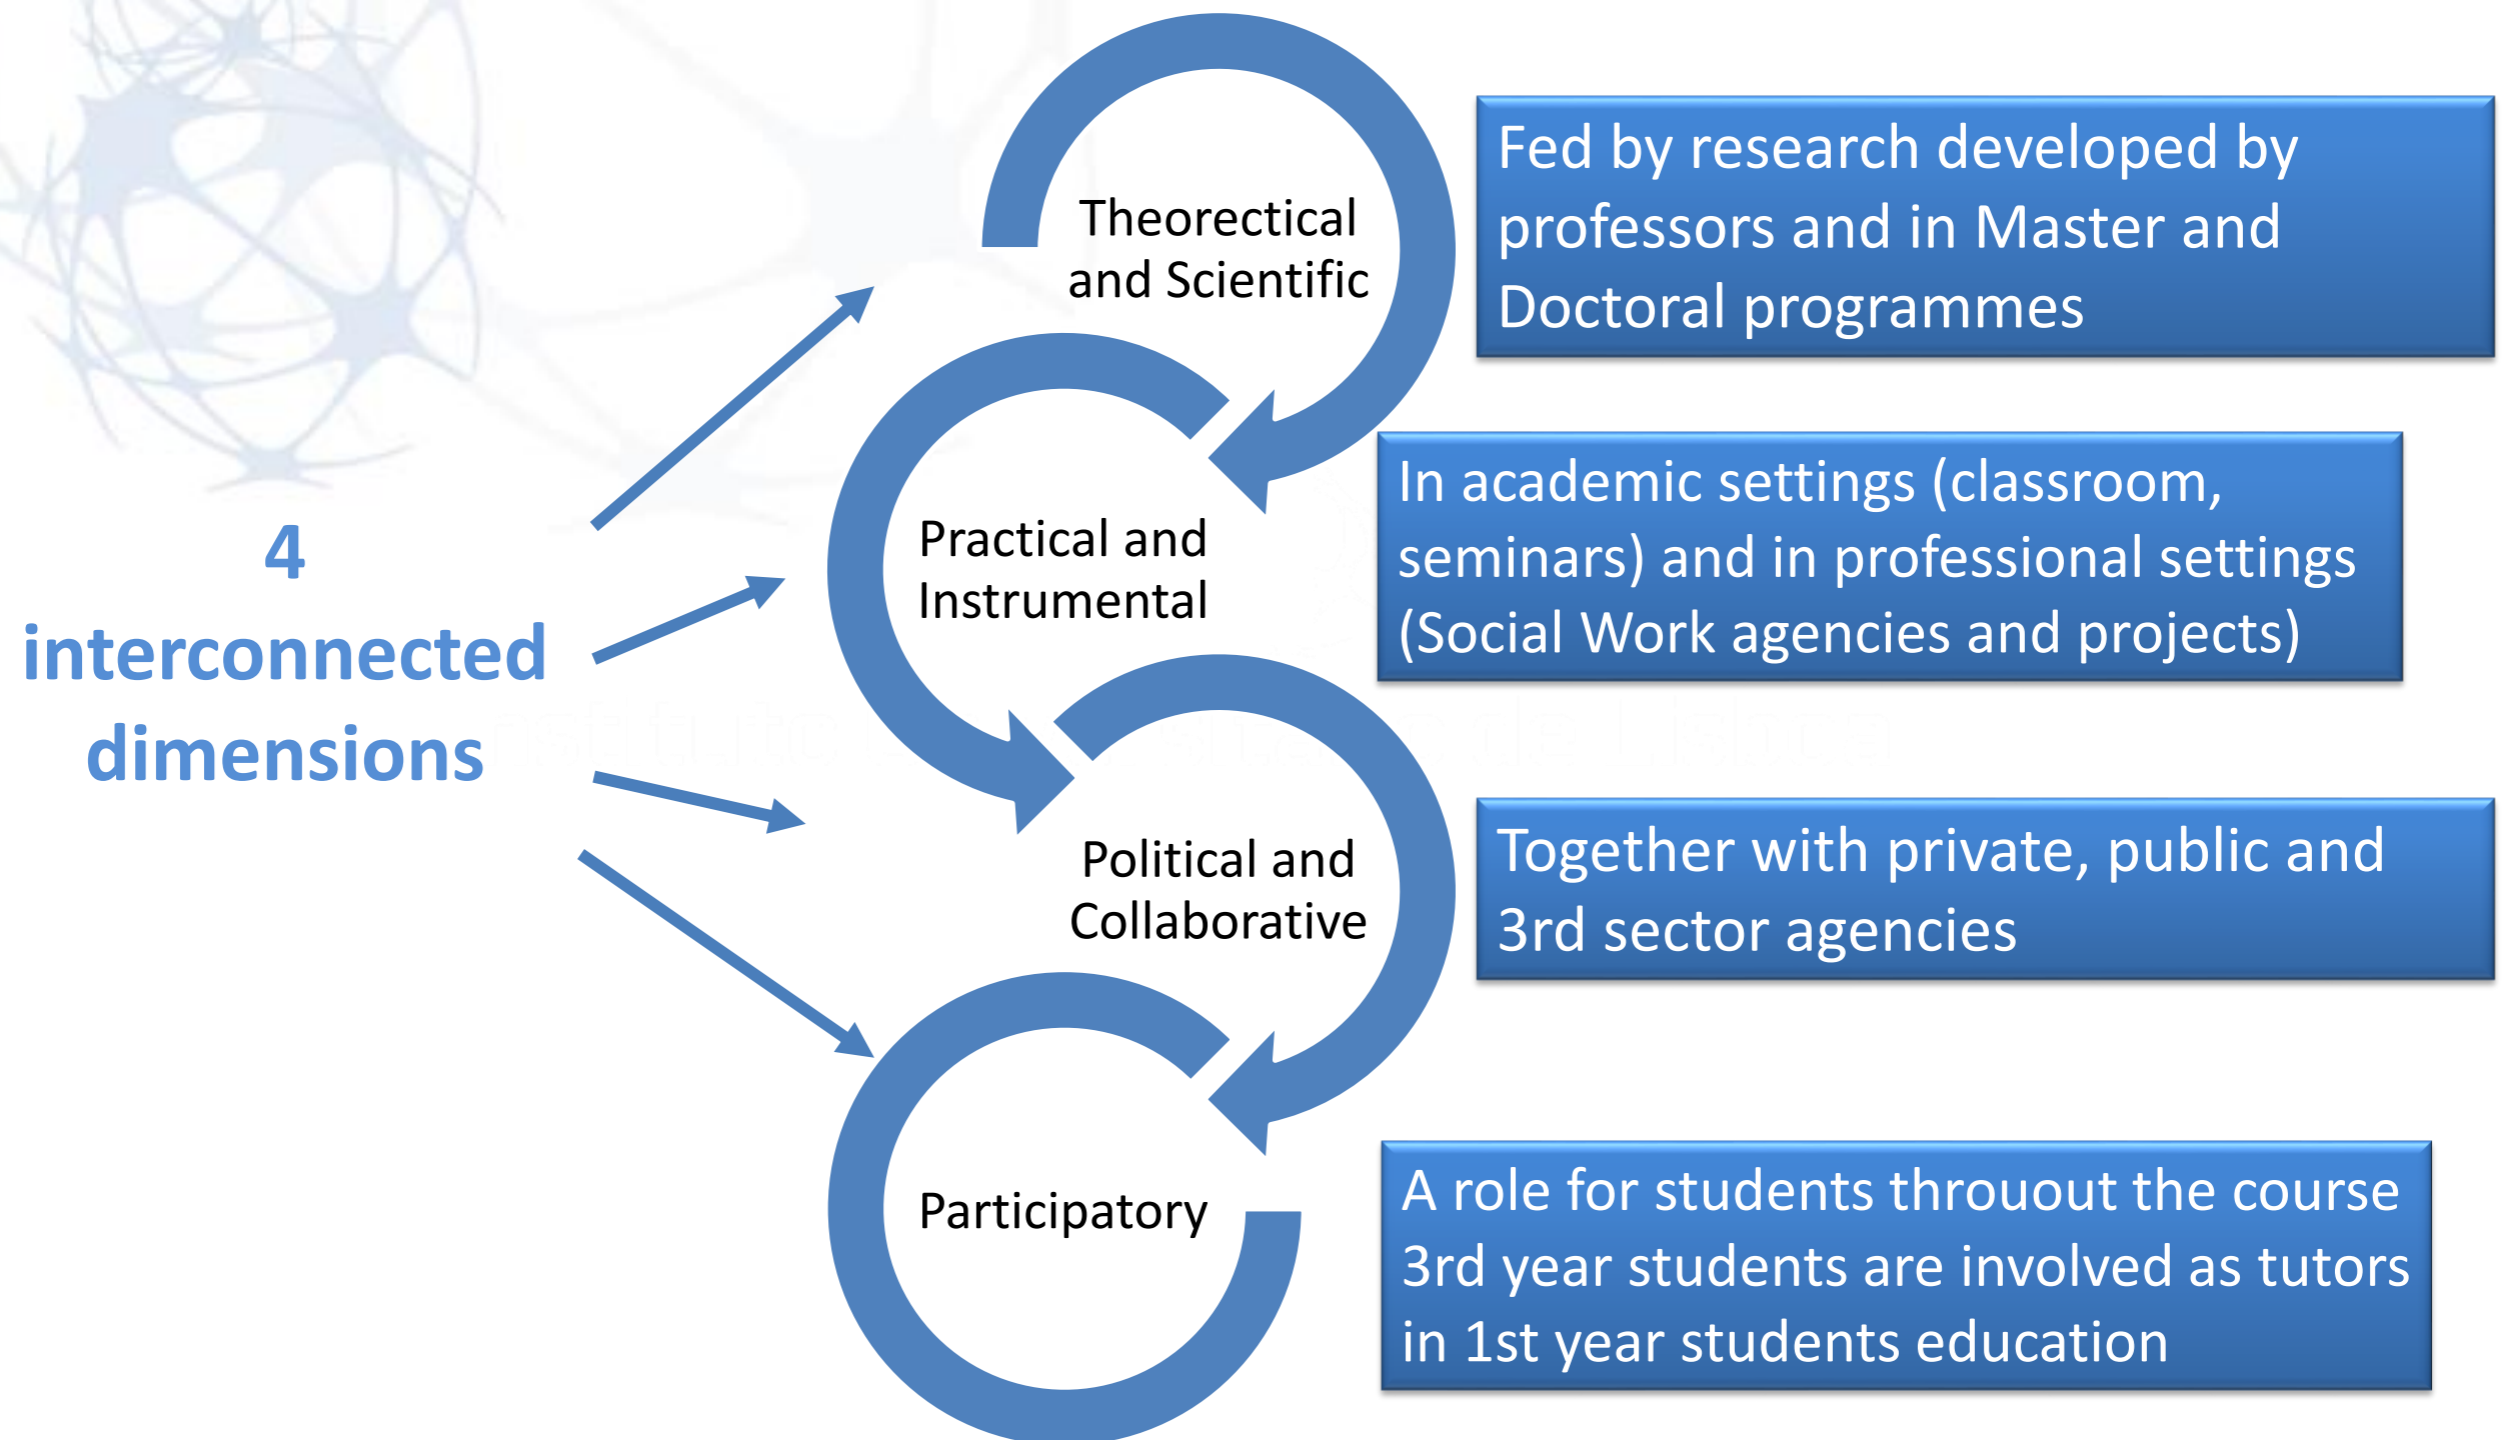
4 interconnected dimensions

Theorectical and Scientific

Fed by research developed by professors and in Master and Doctoral programmes

Practical and Instrumental

In academic settings (classroom, seminars) and in professional settings (Social Work agencies and projects)

Political and Collaborative

Together with private, public and 3rd sector agencies

Participatory

A role for students throuout the course 3rd year students are involved as tutors in 1st year students education